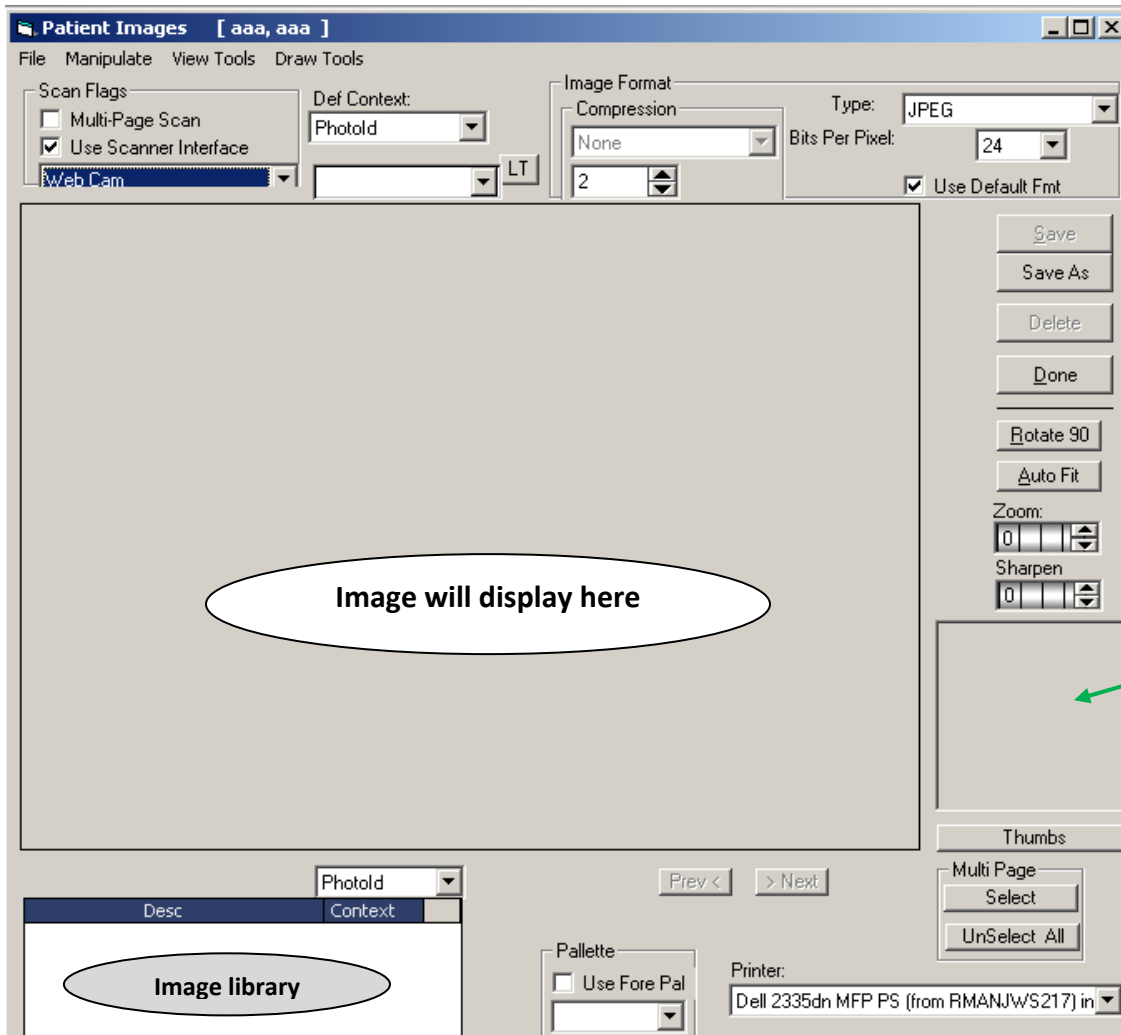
Patient Images [ aaa, aaa ]

File Manipulate View Tools Draw Tools

Scan Flags
Multi-Page Scan
Use Scanner Interface
Web Cam

Def Context:
PhotoId

LT

Image Format
Compression
None
2

Type: JPEG
Bits Per Pixel: 24
Use Default Fmt

Save
Save As
Delete
Done
Rotate 90
Auto Fit
Zoom:
0
Sharpen
0

Image will display here

Thumbs

PhotoId

Prev <
> Next

Multi Page
Select
UnSelect All

| Desc | Context |
|---|---|

Image library

Pallette
Use Fore Pal

Printer:
Dell 2335dn MFP PS (from RMANJWS217) in